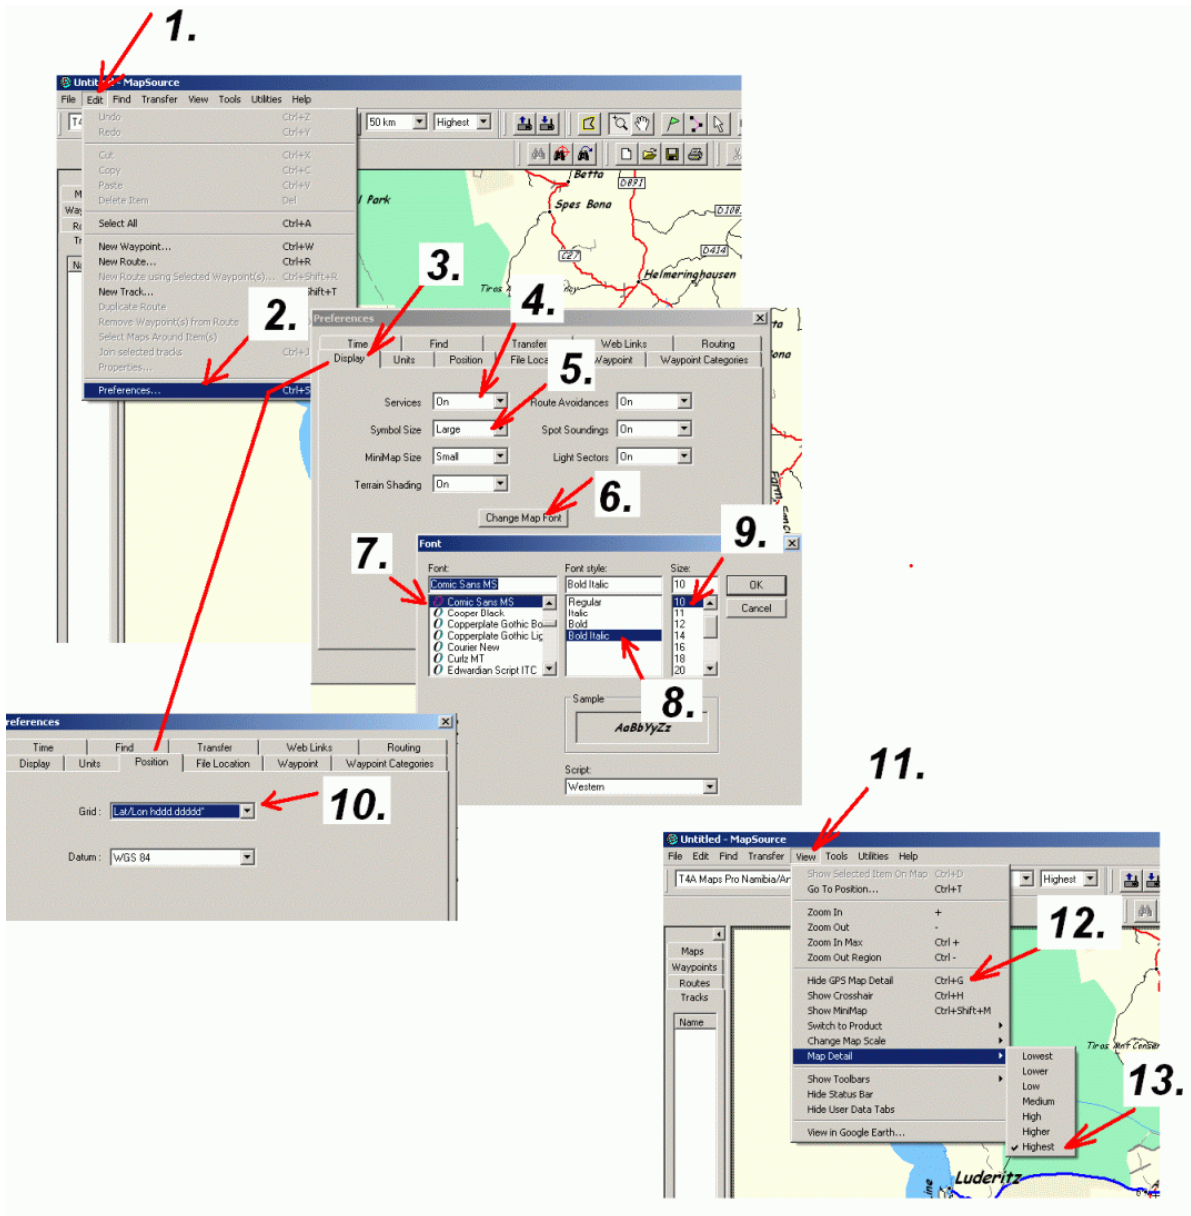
1.

Untitled - MapSource
File Edit Find Transfer View Tools Utilities Help
Undo Ctrl+Z
Redo Ctrl+Y
Cut Ctrl+X
Copy Ctrl+C
Paste Ctrl+V
Delete Item Del
Select All Ctrl+A
New Waypoint... Ctrl+W
New Route... Ctrl+R
New Route using Selected Waypoint(s)... Ctrl+Shift+R
New Track... Ctrl+Shift+T
Duplicate Route
Remove Waypoint(s) from Route
Select Maps Around Item(s)
Join selected tracks Ctrl+J
Properties...
Preferences... Ctrl+S

50 km Highest

Betta
Park
Spes Bona
Helmeringhausen
Tiros

2.
3.
4.
5.

Preferences
Time Find Transfer Web Links Routing
Display Units Position File Location Waypoint Waypoint Categories
Services On
Symbol Size Large
MiniMap Size Small
Terrain Shading On
Route Avoidances On
Spot Soundings On
Light Sectors On
Change Map Font

6.
7.
9.

Font
Font: Comic Sans MS
Comic Sans MS
Cooper Black
Copperplate Gothic Bo
Copperplate Gothic Lig
Courier New
Curlz MT
Edwardian Script ITC
Font style: Bold Italic
Regular
Italic
Bold
Bold Italic
Size: 10
10
11
12
14
16
18
20
OK
Cancel
Sample
AaBbYyZz
Script:
Western

8.

references
Time Find Transfer Web Links Routing
Display Units Position File Location Waypoint Waypoint Categories
Grid: Lat/Lon hddd.ddddd°
Datum: WGS 84

10.
11.

Untitled - MapSource
File Edit Find Transfer View Tools Utilities Help
T4A Maps Pro Namibia/Ar
Show Selected Item On Map Ctrl+D
Go To Position... Ctrl+T
Zoom In +
Zoom Out -
Zoom In Max Ctrl +
Zoom Out Region Ctrl -
Hide GPS Map Detail Ctrl+G
Show Crosshair Ctrl+H
Show MiniMap Ctrl+Shift+M
Switch to Product
Change Map Scale
Map Detail
Show Toolbars
Hide Status Bar
Hide User Data Tabs
View in Google Earth...
Highest
Maps
Waypoints
Routes
Tracks
Name
Lowest
Lower
Low
Medium
High
Higher
Highest
Tiros Ant Center
Luderitz

12.
13.